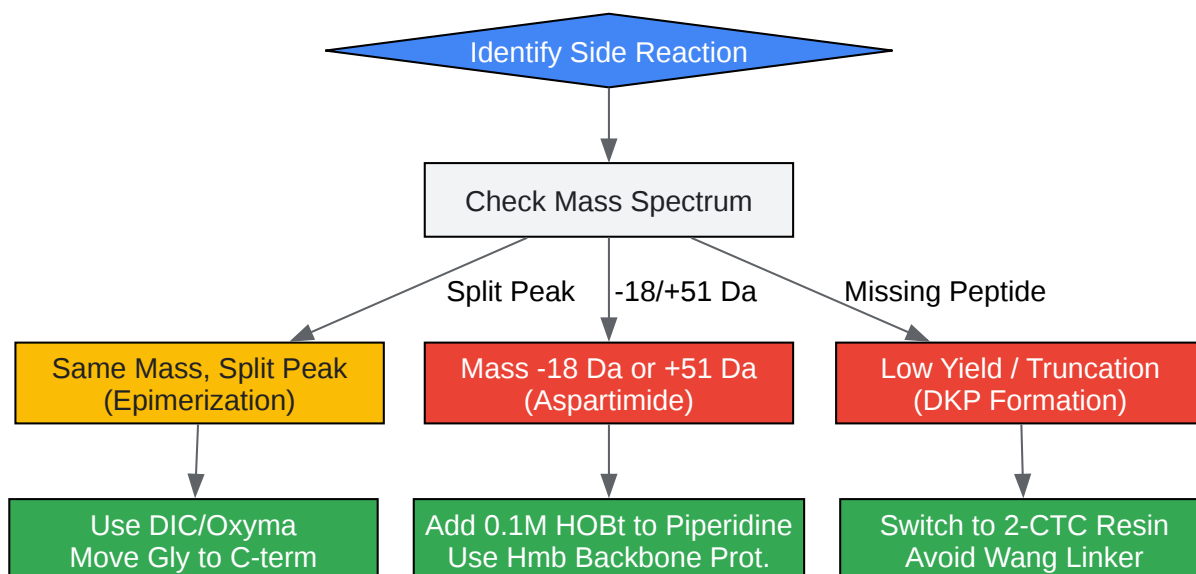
Identify Side Reaction

Check Mass Spectrum

Split Peak

-18/+51 Da

Missing Peptide

Same Mass, Split Peak
(Epimerization)

Mass -18 Da or +51 Da
(Aspartimide)

Low Yield / Truncation
(DKP Formation)

Use DIC/Oxyma
Move Gly to C-term

Add 0.1M HOBt to Piperidine
Use Hmb Backbone Prot.

Switch to 2-CTC Resin
Avoid Wang Linker